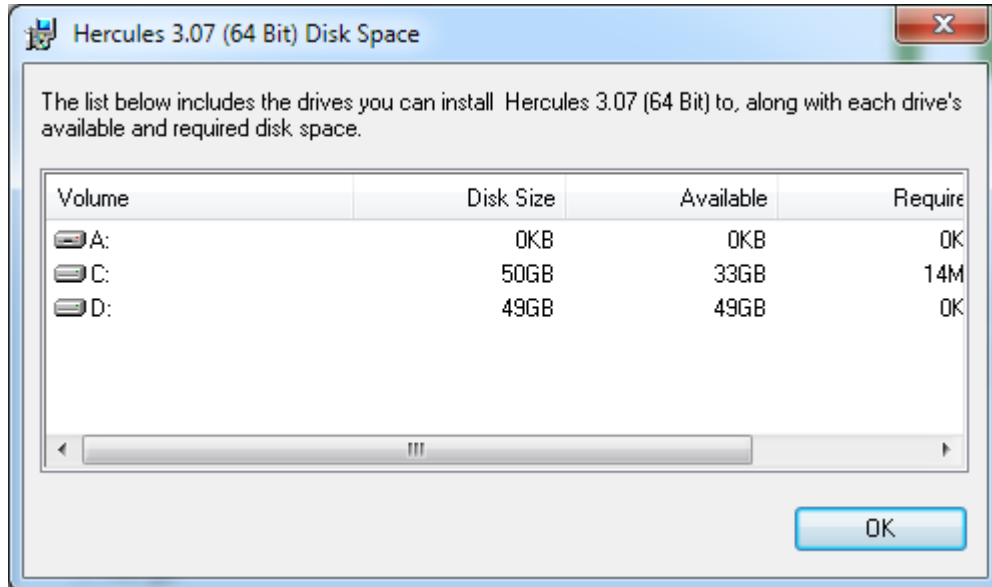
Hercules 3.07 (64 Bit) Disk Space

The list below includes the drives you can install Hercules 3.07 (64 Bit) to, along with each drive's available and required disk space.

| Volume | Disk Size | Available | Require |
|---|---|---|---|
| A: | 0KB | 0KB | 0K |
| C: | 50GB | 33GB | 14M |
| D: | 49GB | 49GB | 0K |

OK